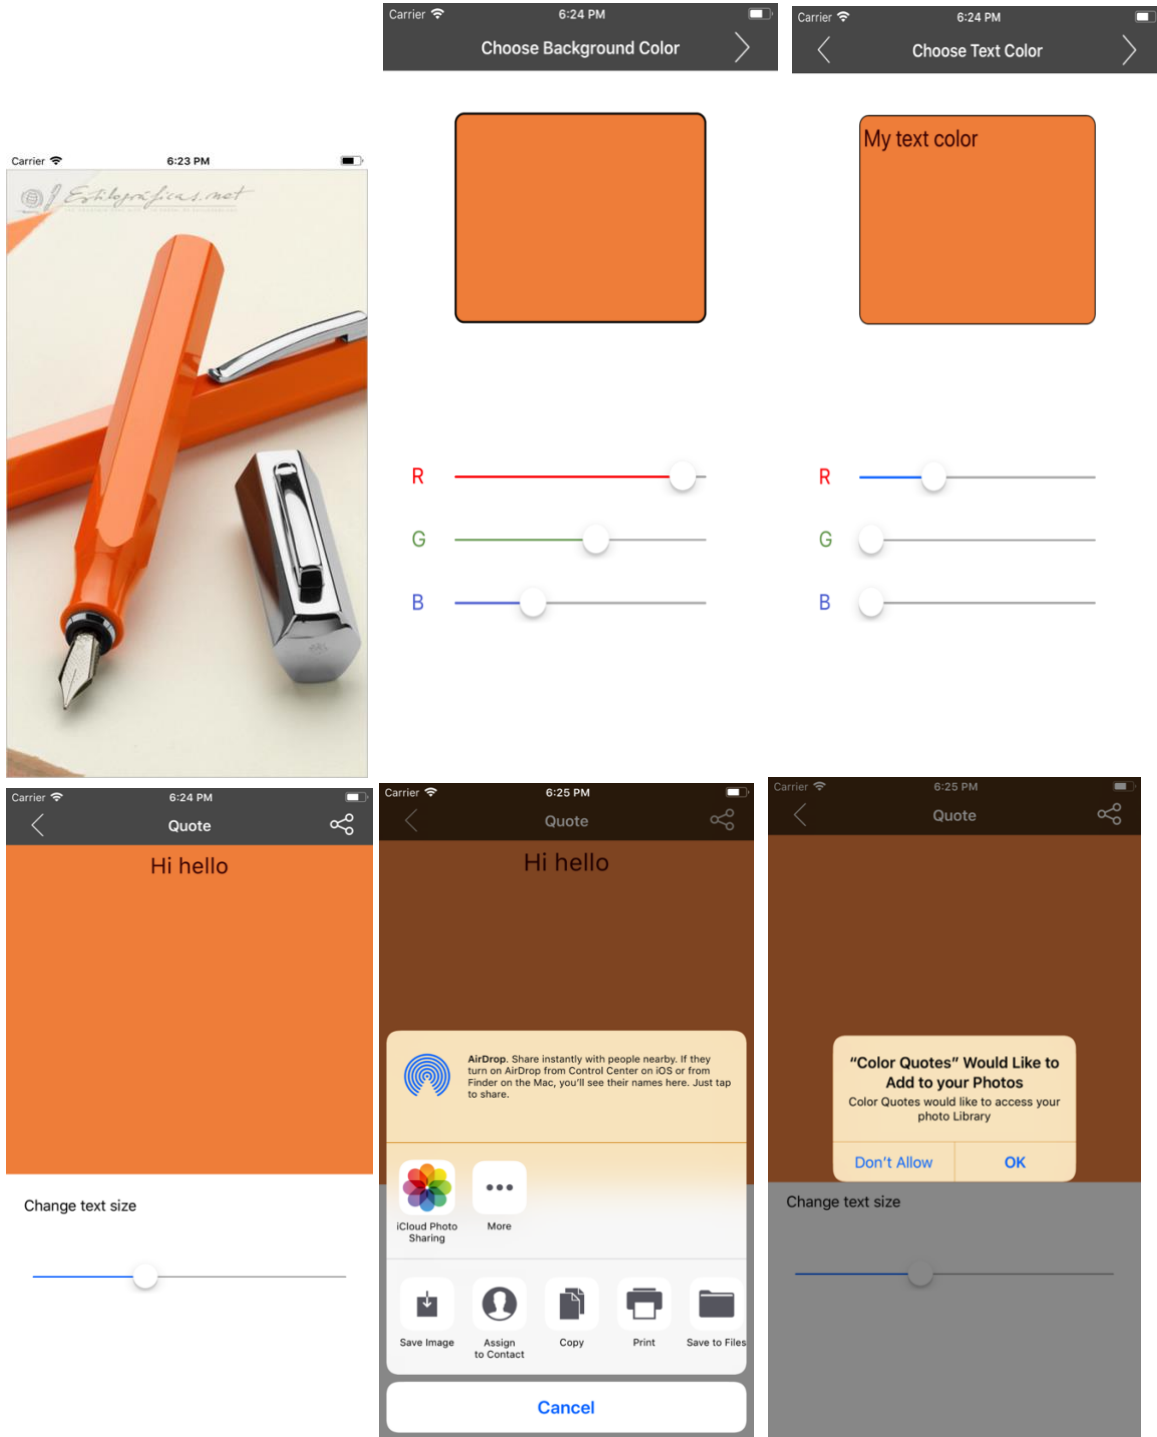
Carrier 6:24 PM
Choose Background Color

R
G
B

Carrier 6:24 PM
Choose Text Color

My text color

R
G
B

Carrier 6:23 PM
Estilografica.net

Carrier 6:24 PM
Quote

Hi hello

Change text size

Carrier 6:25 PM
Quote

Hi hello

AirDrop. Share instantly with people nearby. If they turn on AirDrop from Control Center on iOS or from Finder on the Mac, you'll see their names here. Just tap to share.

iCloud Photo Sharing
More

Save Image
Assign to Contact
Copy
Print
Save to Files

Cancel

Carrier 6:25 PM
Quote

"Color Quotes" Would Like to Add to your Photos
Color Quotes would like to access your photo Library
Don't Allow
OK

Change text size